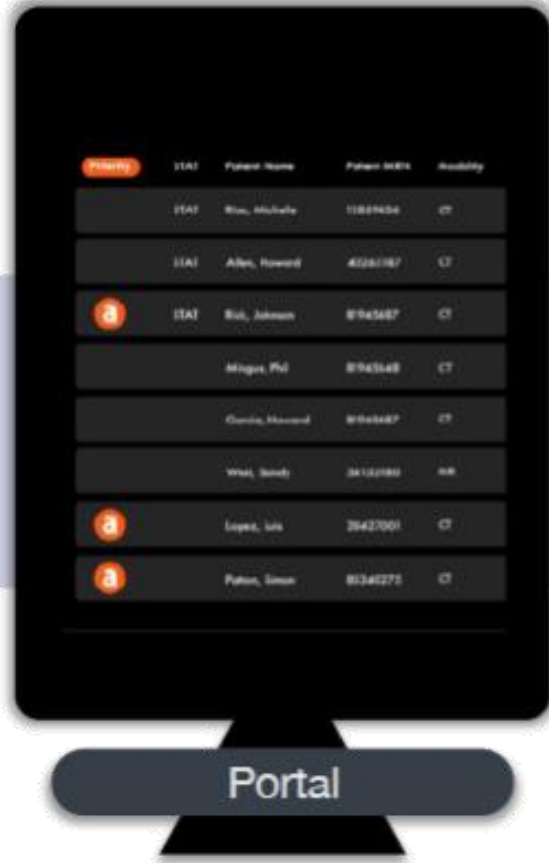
| Priority | STAT | Patient Name | Patient MRN | Modality |
|---|---|---|---|---|
| | STAT | Rios, Michelle | 12809654 | CT |
| | STAT | Allen, Howard | 40265787 | CT |
| a | STAT | Rick, Johnson | 8965687 | CT |
| | | Mingus, Phil | 8965648 | CT |
| | | Garcia, Howard | 8965687 | CT |
| | | West, Sandy | 34122080 | MR |
| a | | Lopez, Luis | 26427001 | CT |
| a | | Paton, Simon | 85340275 | CT |

Portal